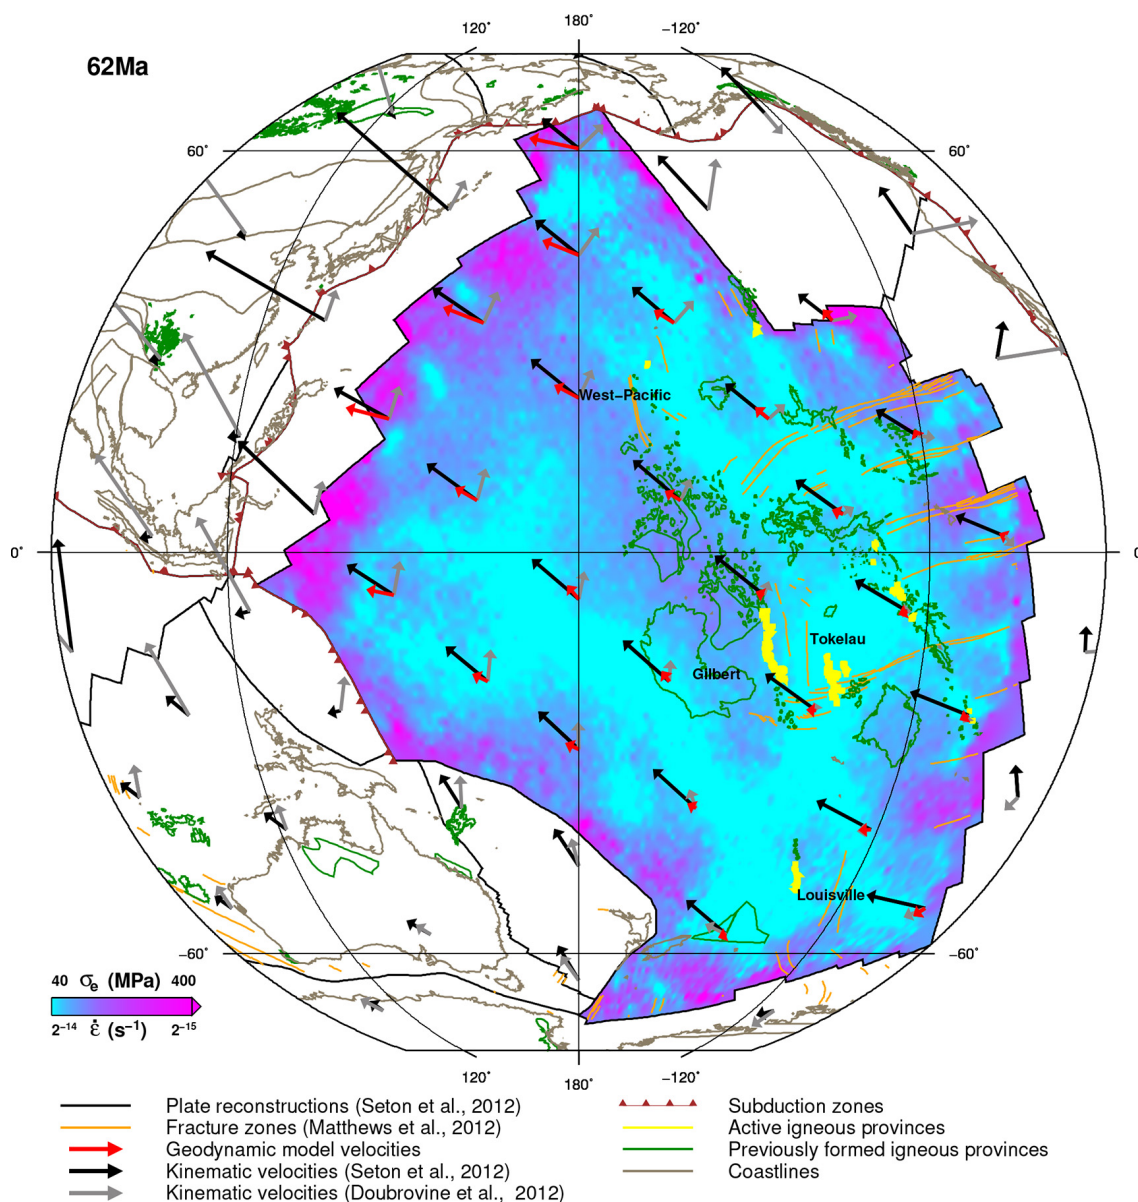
62Ma

120˚ 180˚ −120˚

60˚ 60˚

0˚ 0

−60˚ −60˚

120˚ 180˚ −120˚

West−Pacific

Tokelau

Gilbert

Louisville

40 $\sigma_e$ (MPa) 400

$2^{-14}$ $\dot{\varepsilon}$ ($s^{-1}$) $2^{-15}$

Plate reconstructions (Seton et al., 2012)
Fracture zones (Matthews et al., 2012)
Geodynamic model velocities
Kinematic velocities (Seton et al., 2012)
Kinematic velocities (Doubrovine et al., 2012)

Subduction zones
Active igneous provinces
Previously formed igneous provinces
Coastlines